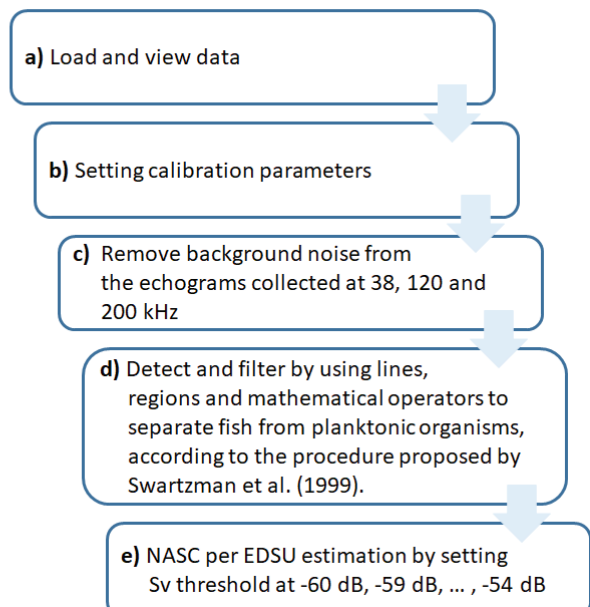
a) Load and view data

b) Setting calibration parameters

c) Remove background noise from the echograms collected at 38, 120 and 200 kHz

d) Detect and filter by using lines, regions and mathematical operators to separate fish from planktonic organisms, according to the procedure proposed by Swartzman et al. (1999).

e) NASC per EDSU estimation by setting Sv threshold at -60 dB, -59 dB, … , -54 dB